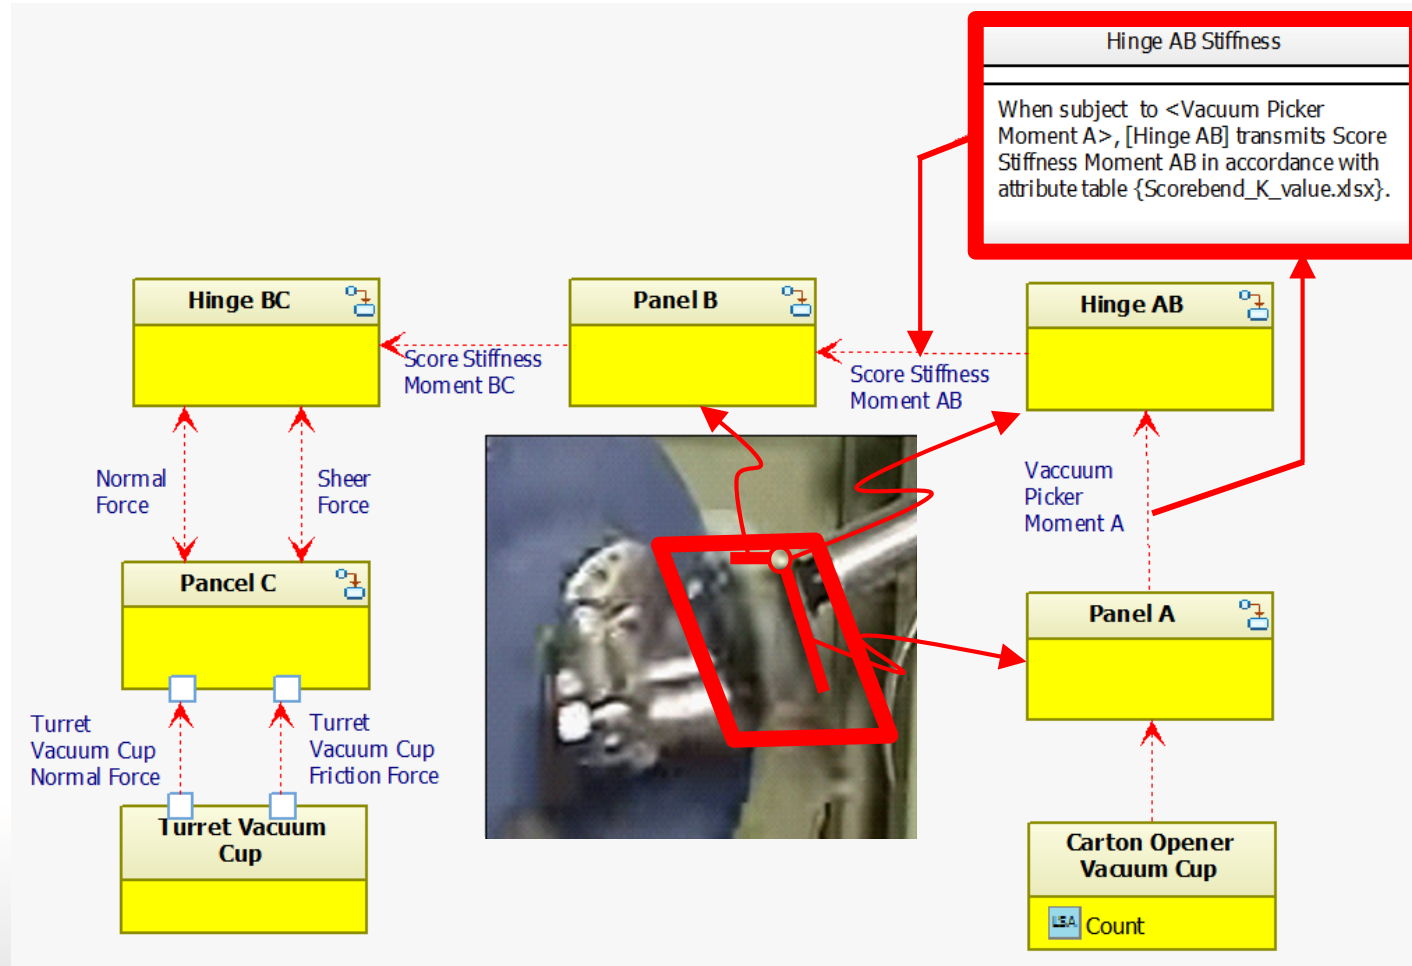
Hinge AB Stiffness

When subject to <Vacuum Picker Moment A>, [Hinge AB] transmits Score Stiffness Moment AB in accordance with attribute table {Scorebend_K_value.xlsx}.

Hinge BC

Panel B

Hinge AB

Score Stiffness Moment BC

Score Stiffness Moment AB

Normal Force

Sheer Force

Vaccuum Picker Moment A

Pancel C

Panel A

Turret Vacuum Cup Normal Force

Turret Vacuum Cup Friction Force

Turret Vacuum Cup

Carton Opener Vacuum Cup

LSA Count